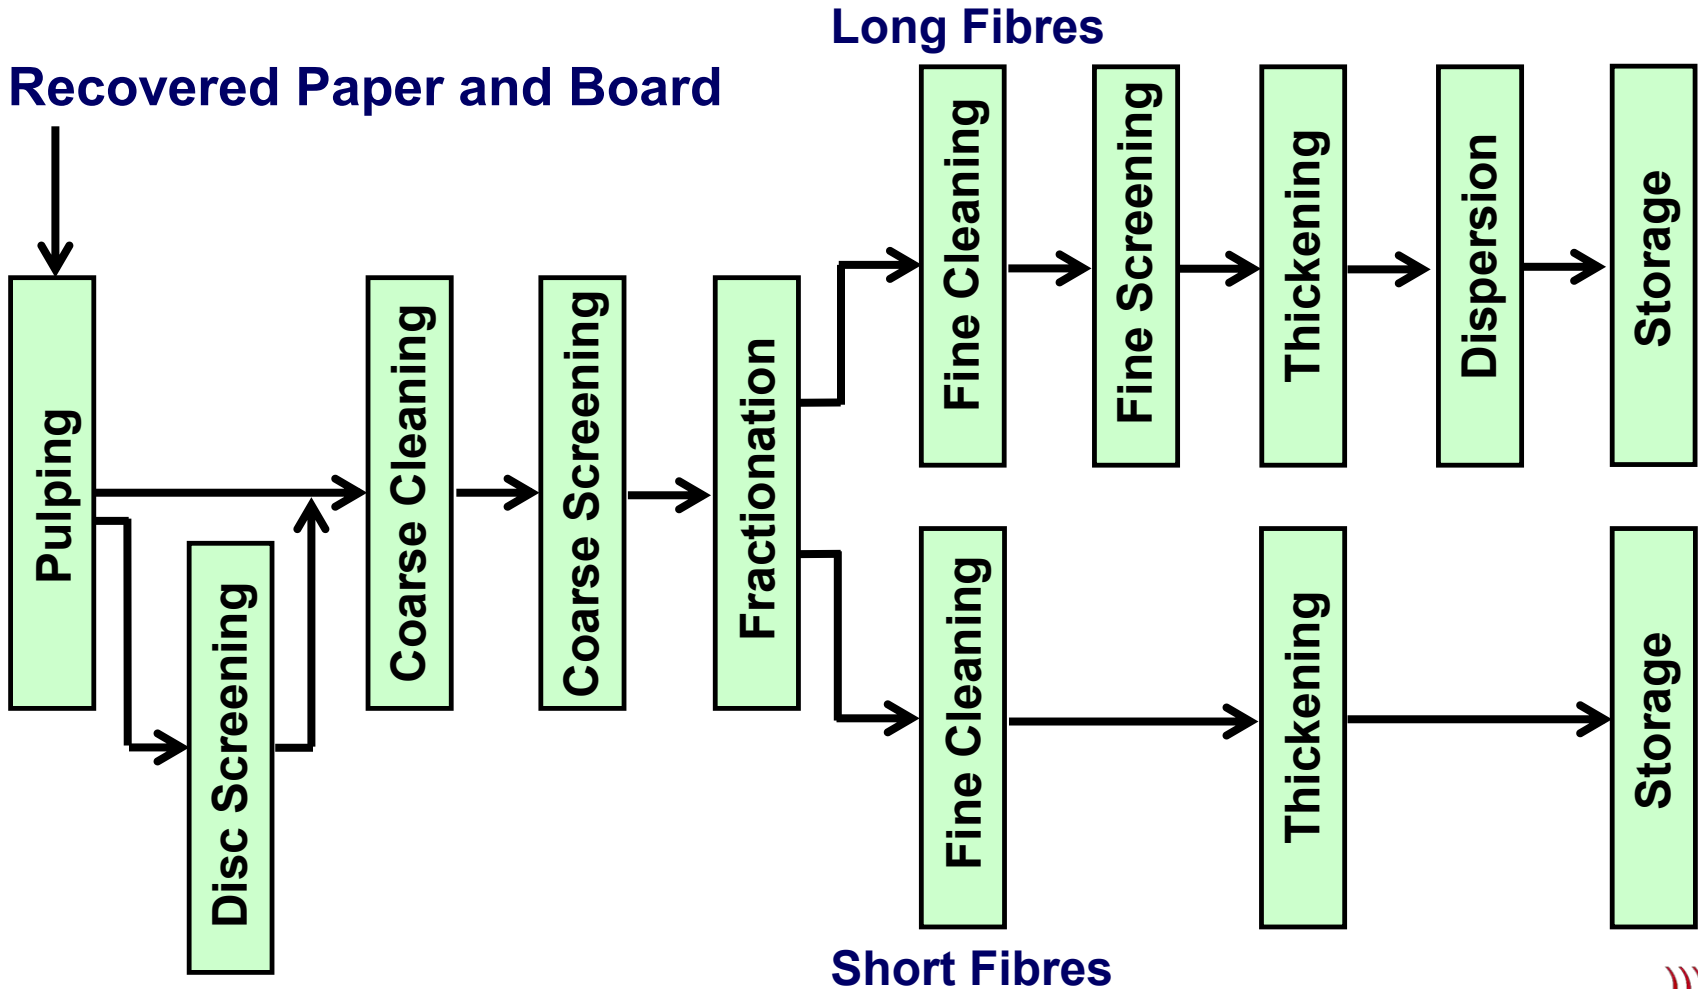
Long Fibres

Recovered Paper and Board

Pulping

Disc Screening

Coarse Cleaning

Coarse Screening

Fractionation

Fine Cleaning

Fine Screening

Thickening

Dispersion

Storage

Fine Cleaning

Thickening

Storage

Short Fibres